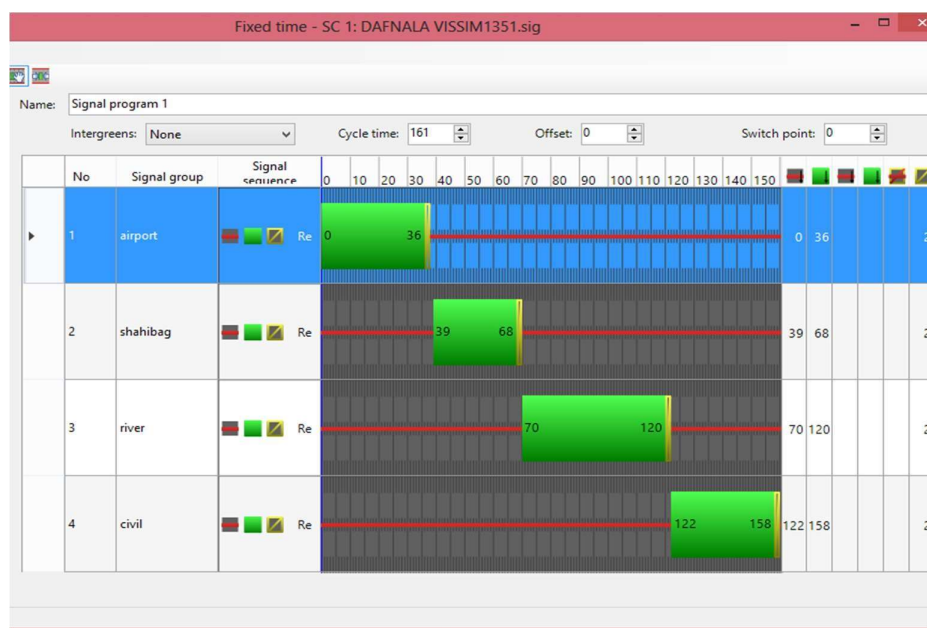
Fixed time - SC 1: DAFNALA VISSIM1351.sig

Name: Signal program 1

Intergreens: None

Cycle time: 161

Offset: 0

Switch point: 0

| No | Signal group | Signal sequence | 0 10 20 30 40 50 60 70 80 90 100 110 120 130 140 150 | | |
|---|---|---|---|---|---|
| 1 | airport | Re | 0 36 | 0 | 36 |
| 2 | shahibag | Re | 39 68 | 39 | 68 |
| 3 | river | Re | 70 120 | 70 | 120 |
| 4 | civil | Re | 122 158 | 122 | 158 |